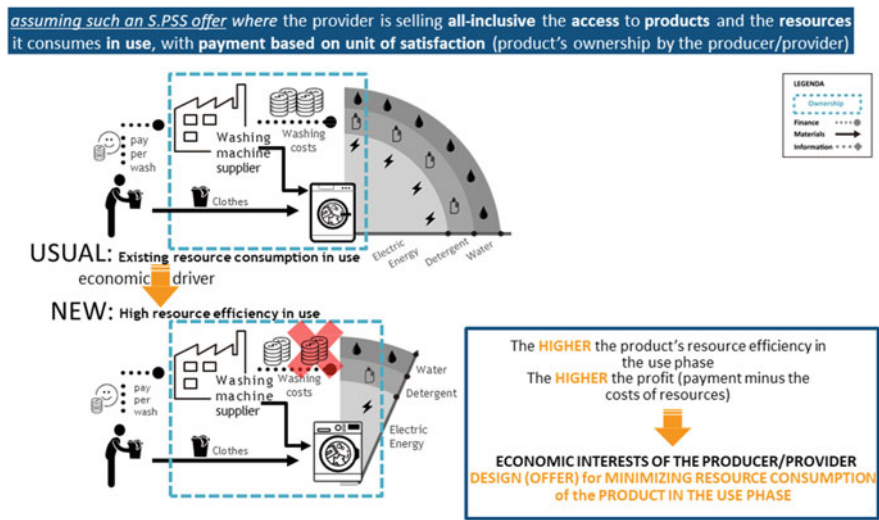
assuming such an S.PSS offer where the provider is selling all-inclusive the access to products and the resources it consumes in use, with payment based on unit of satisfaction (product's ownership by the producer/provider)

LEGENDA
Ownership
Finance
Materials
Information

pay per wash
Washing machine supplier
Washing costs
Clothes
Electric Energy
Detergent
Water

USUAL: Existing resource consumption in use
economic driver

NEW: High resource efficiency in use

pay per wash
Washing machine supplier
Washing costs
Clothes
Water
Detergent
Electric Energy

The HIGHER the product's resource efficiency in the use phase
The HIGHER the profit (payment minus the costs of resources)

ECONOMIC INTERESTS OF THE PRODUCER/PROVIDER
DESIGN (OFFER) for MINIMIZING RESOURCE CONSUMPTION of the PRODUCT IN THE USE PHASE